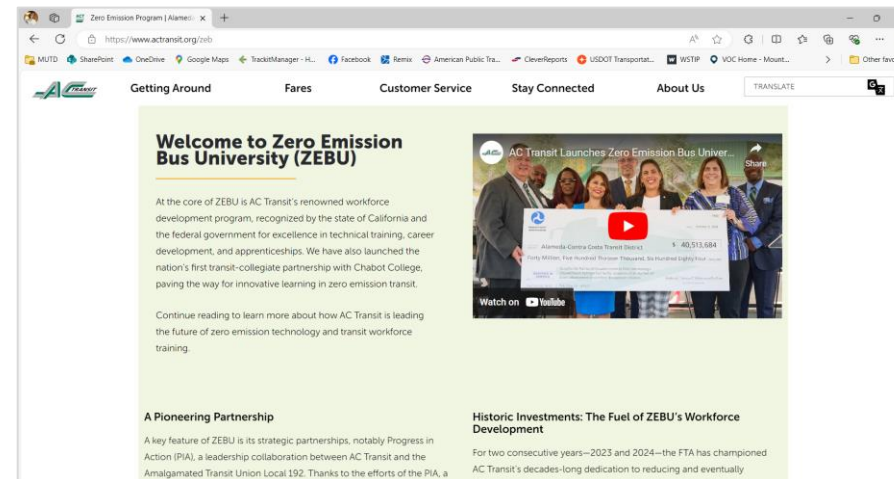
Zero Emission Program | Alamed ×

https://www.actransit.org/zeb

MUTD SharePoint OneDrive Google Maps TrackitManager - H... Facebook Remix American Public Tra... CleverReports USDOT Transportat... WSTIP VOC Home - Mount... Other favo

AC TRANSIT

Getting Around Fares Customer Service Stay Connected About Us TRANSLATE

Welcome to Zero Emission Bus University (ZEBU)

At the core of ZEBU is AC Transit's renowned workforce development program, recognized by the state of California and the federal government for excellence in technical training, career development, and apprenticeships. We have also launched the nation's first transit-collegiate partnership with Chabot College, paving the way for innovative learning in zero emission transit.

Continue reading to learn more about how AC Transit is leading the future of zero emission technology and transit workforce training.

AC Transit Launches Zero Emission Bus Univer...

Share

Alameda-Contra Costa Transit District $ 40,513,684

Forty Million, Five Hundred Thirteen Thousand, Six Hundred Eighty Four

Watch on YouTube

A Pioneering Partnership

A key feature of ZEBU is its strategic partnerships, notably Progress in Action (PIA), a leadership collaboration between AC Transit and the Amalgamated Transit Union Local 192. Thanks to the efforts of the PIA, a

Historic Investments: The Fuel of ZEBU's Workforce Development

For two consecutive years—2023 and 2024—the FTA has championed AC Transit's decades-long dedication to reducing and eventually